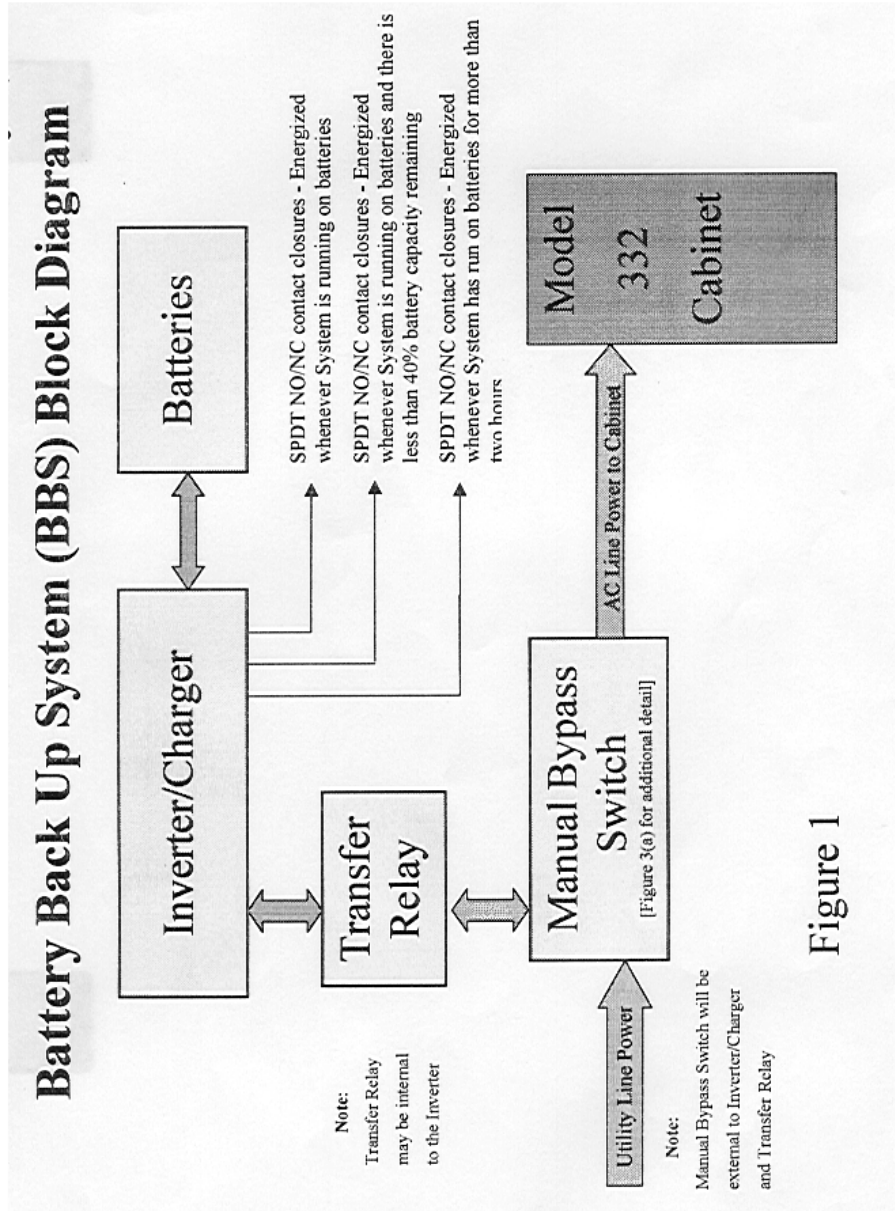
Battery Back Up System (BBS) Block Diagram

Batteries

Inverter/Charger

SPDT NO/NC contact closures - Energized whenever System is running on batteries

SPDT NO/NC contact closures - Energized whenever System is running on batteries and there is less than 40% battery capacity remaining

SPDT NO/NC contact closures - Energized whenever System has run on batteries for more than two hours

Transfer Relay

Note:
Transfer Relay may be internal to the Inverter

Manual Bypass Switch
[Figure 3(a) for additional detail]

AC Line Power to Cabinet

Model 332 Cabinet

Utility Line Power

Note:
Manual Bypass Switch will be external to Inverter/Charger and Transfer Relay

Figure 1